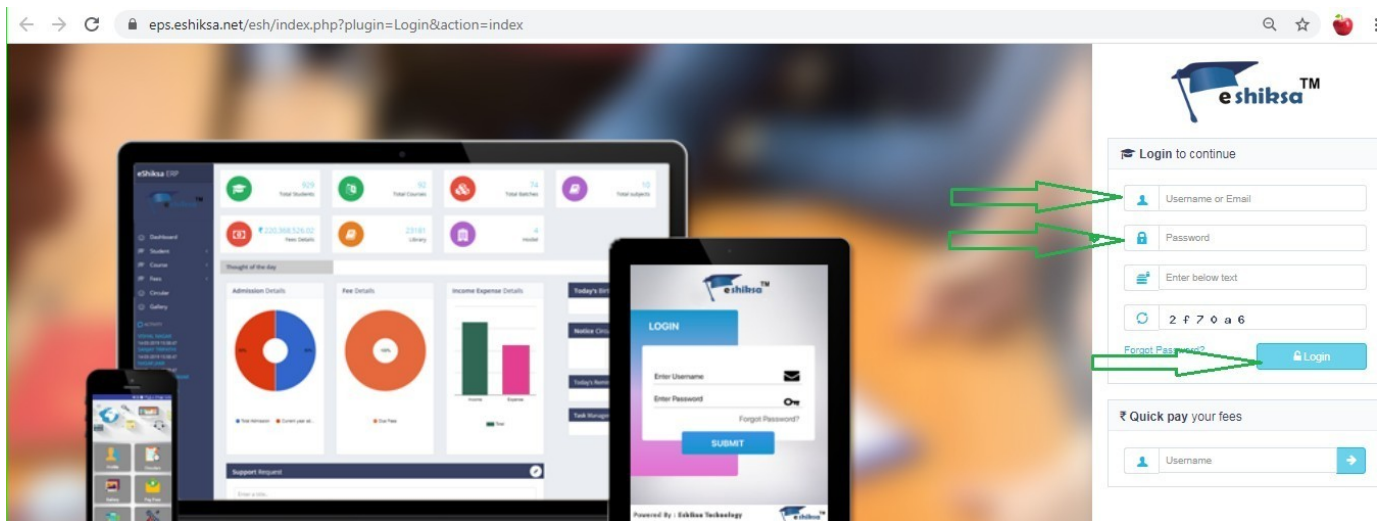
eps.eshiksa.net/esh/index.php?plugin=Login&action=index

eShiksa ERP

929 Total Students
92 Total Courses
74 Total Batches
10 Total subjects
₹ 220,368,526.02 Fees Details
23181 Library
4 Hostel

Dashboard
Student
Course
Fees
Circular
Gallery

Thought of the day

Admission Details
Fee Details
Income Expense Details
Today's Birt
Notice Circ
Today's Remi
Task Manage

Total Admission
Current year ad...
Due Fees
Income
Expense
Total

Support Request

eshiksa™
LOGIN
Enter Username
Enter Password
Forgot Password?
SUBMIT
Powered By : Eshiksa Technology

eshiksa™

Login to continue

Username or Email
Password
Enter below text
2 f 7 0 a 6
Forgot Password?
Login

₹ Quick pay your fees
Username